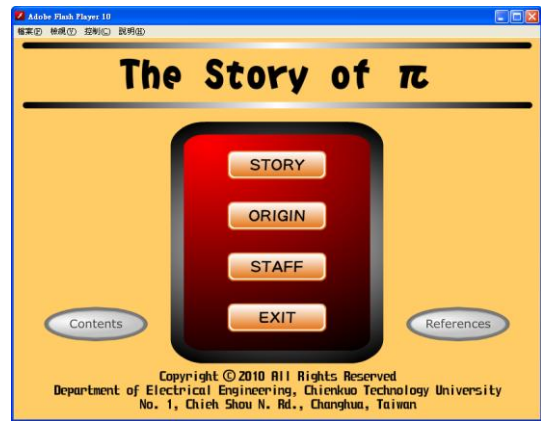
Adobe Flash Player 10

檔案(F) 檢視(V) 控制(C) 說明(H)

The Story of $\pi$

STORY

ORIGIN

STAFF

EXIT

Contents

References

Copyright © 2010 All Rights Reserved
Department of Electrical Engineering, Chienkuo Technology University
No. 1, Chieh Shou N. Rd., Changhua, Taiwan